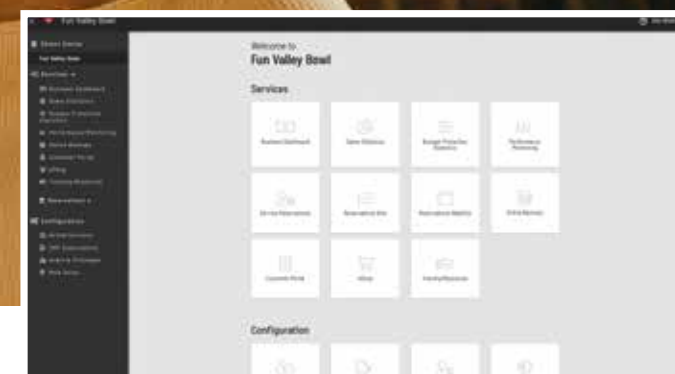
Fun Valley Bowl

Welcome to
Fun Valley Bowl

Services

Business Dashboard
Sales Statistics
Bowler Frequency Statistics
Performance Monitoring
Service Reservations
Reservation Site
Reservations Mobility
Online Banner
Customer Portal
Shop
Family Management

Configuration

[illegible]